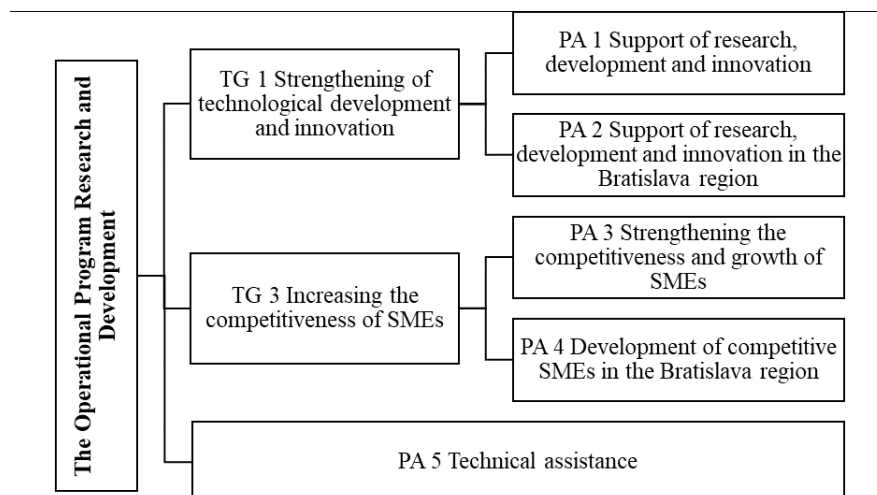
The Operational Program Research and Development

TG 1 Strengthening of technological development and innovation

PA 1 Support of research, development and innovation

PA 2 Support of research, development and innovation in the Bratislava region

TG 3 Increasing the competitiveness of SMEs

PA 3 Strengthening the competitiveness and growth of SMEs

PA 4 Development of competitive SMEs in the Bratislava region

PA 5 Technical assistance